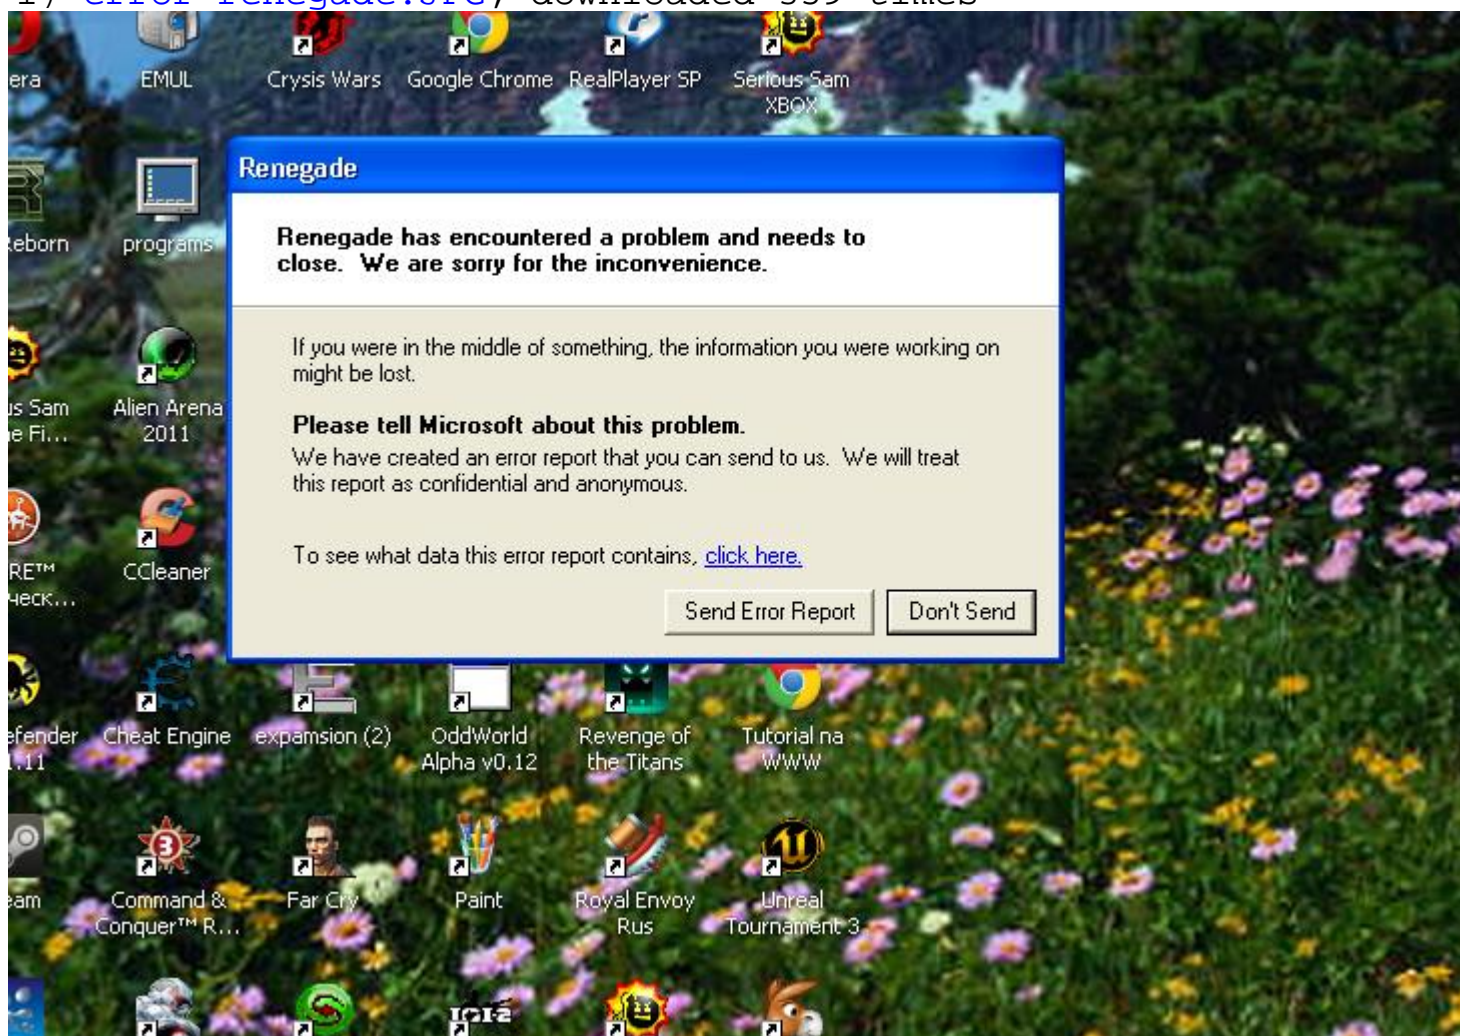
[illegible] error renegade.o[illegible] downloaded 5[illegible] times

era
EMUL
Crysis Wars
Google Chrome
RealPlayer SP
Serious Sam XBOX

eborn
programs

Renegade

Renegade has encountered a problem and needs to close. We are sorry for the inconvenience.

If you were in the middle of something, the information you were working on might be lost.

Please tell Microsoft about this problem.
We have created an error report that you can send to us. We will treat this report as confidential and anonymous.

To see what data this error report contains, click here.

Send Error Report
Don't Send

s Sam e Fi...
Alien Arena 2011

RE™ eck...
CCleaner

efender .11
Cheat Engine
expamsion (2)
OddWorld Alpha v0.12
Revenge of the Titans
Tutorial na WWW

am
Command & Conquer™ R...
Far Cry
Paint
Royal Envoy Rus
Unreal Tournament 3